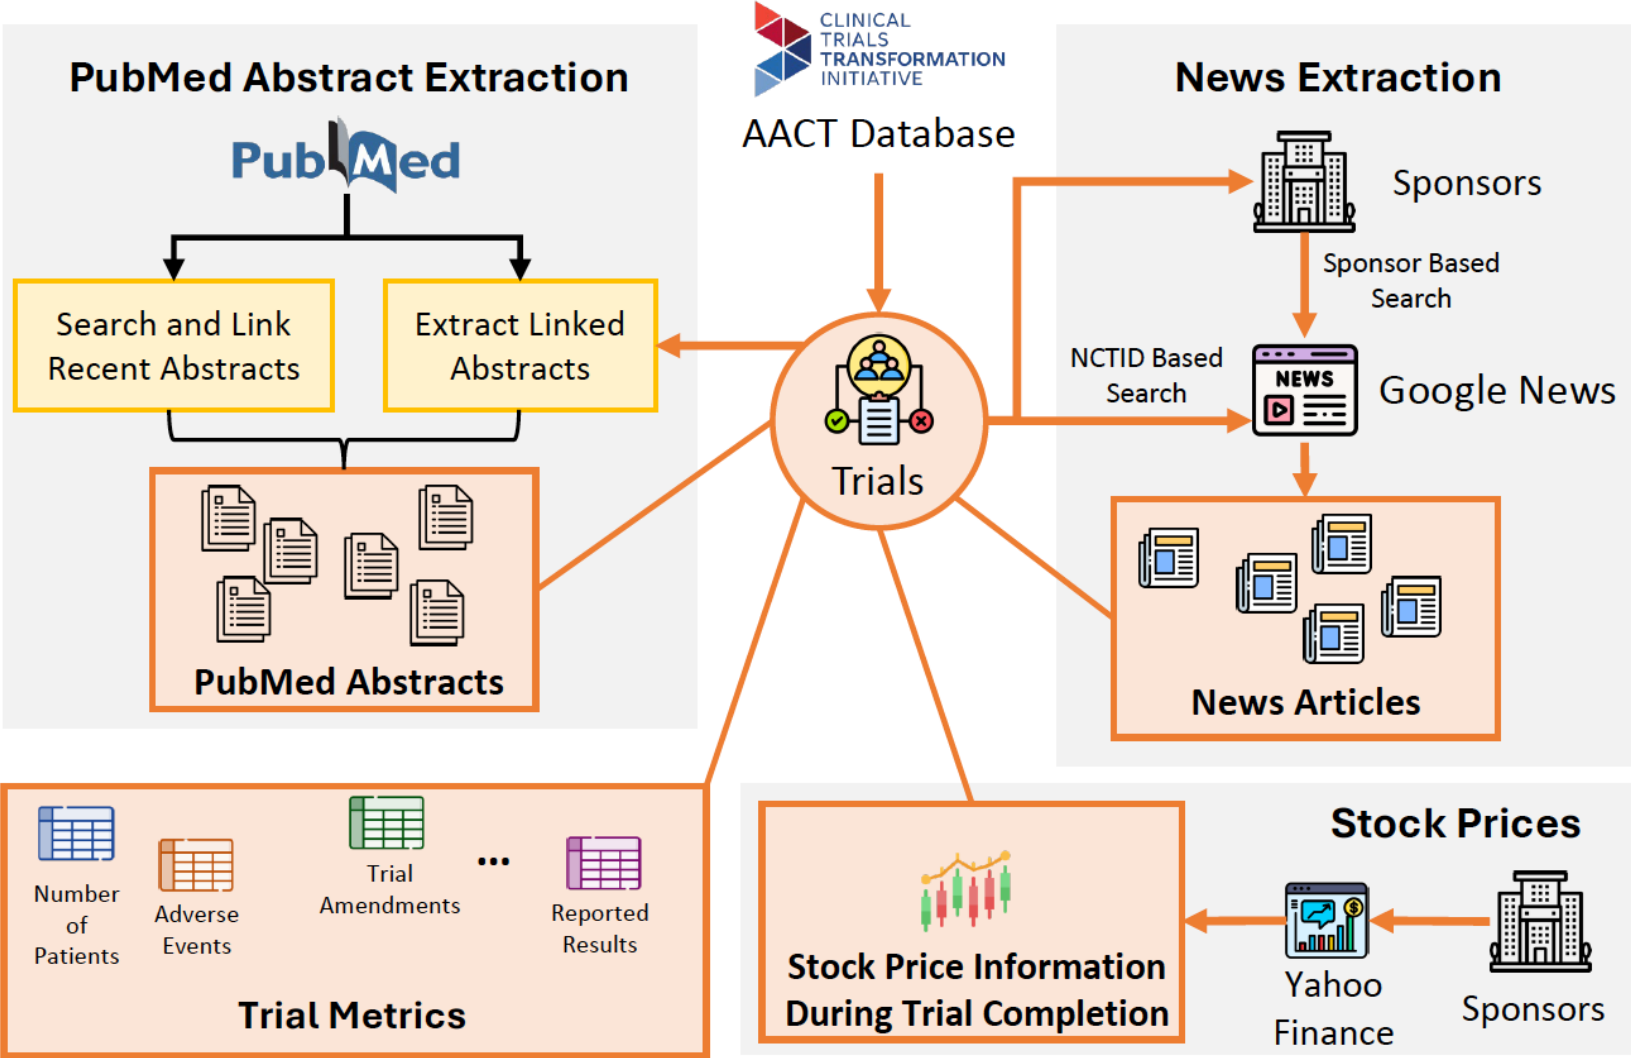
PubMed Abstract Extraction

PubMed

Search and Link Recent Abstracts

Extract Linked Abstracts

PubMed Abstracts

CLINICAL TRIALS TRANSFORMATION INITIATIVE

AACT Database

Trials

News Extraction

Sponsors

Sponsor Based Search

NCTID Based Search

NEWS

Google News

News Articles

Number of Patients

Adverse Events

Trial Amendments

...

Reported Results

Trial Metrics

Stock Price Information During Trial Completion

Stock Prices

Yahoo Finance

Sponsors